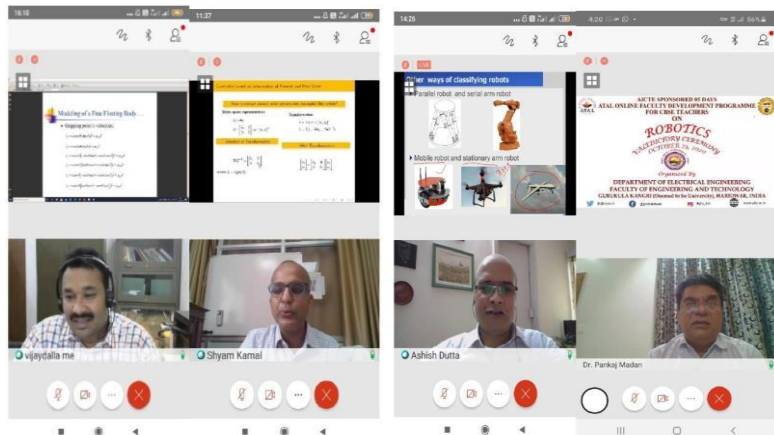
16:10

11:27

14:26

4:20

Modeling of a Free Floating Body...

Other ways of classifying robots

Parallel robot and serial arm robot

Mobile robot and stationary arm robot

AICTE SPONSORED 05 DAYS
ATAL ONLINE FACULTY DEVELOPMENT PROGRAMME FOR CBSE TEACHERS
ON
ROBOTICS
VALEDICTORY CEREMONY
Organized By
DEPARTMENT OF ELECTRICAL ENGINEERING
FACULTY OF ENGINEERING AND TECHNOLOGY
GURUKULA KANGRI (Deemed to be University), HARIDWAR, INDIA

vijaydalla me

Shyam Kamal

Ashish Dutta

Dr. Pankaj Madan